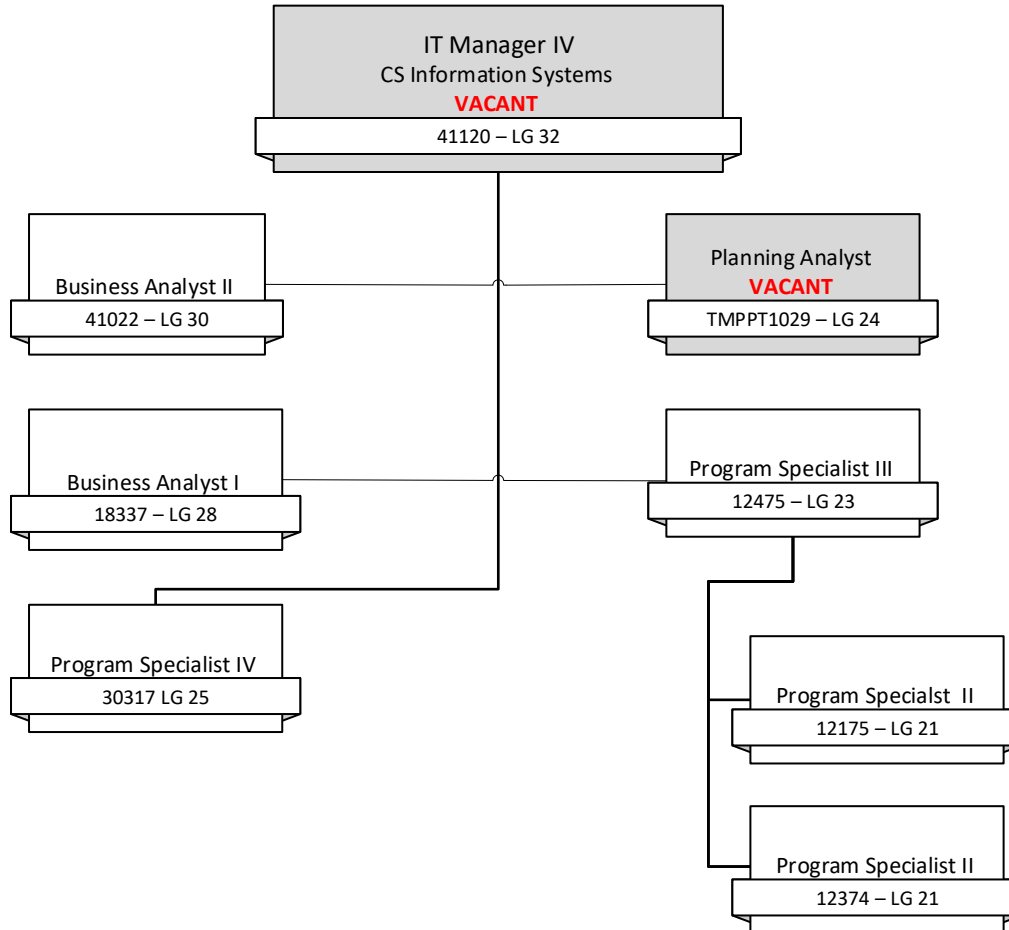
IT Manager IV
CS Information Systems
VACANT
41120 – LG 32

Business Analyst II
41022 – LG 30

Planning Analyst
VACANT
TMPPT1029 – LG 24

Business Analyst I
18337 – LG 28

Program Specialist III
12475 – LG 23

Program Specialist IV
30317 LG 25

Program Specialst II
12175 – LG 21

Program Specialist II
12374 – LG 21